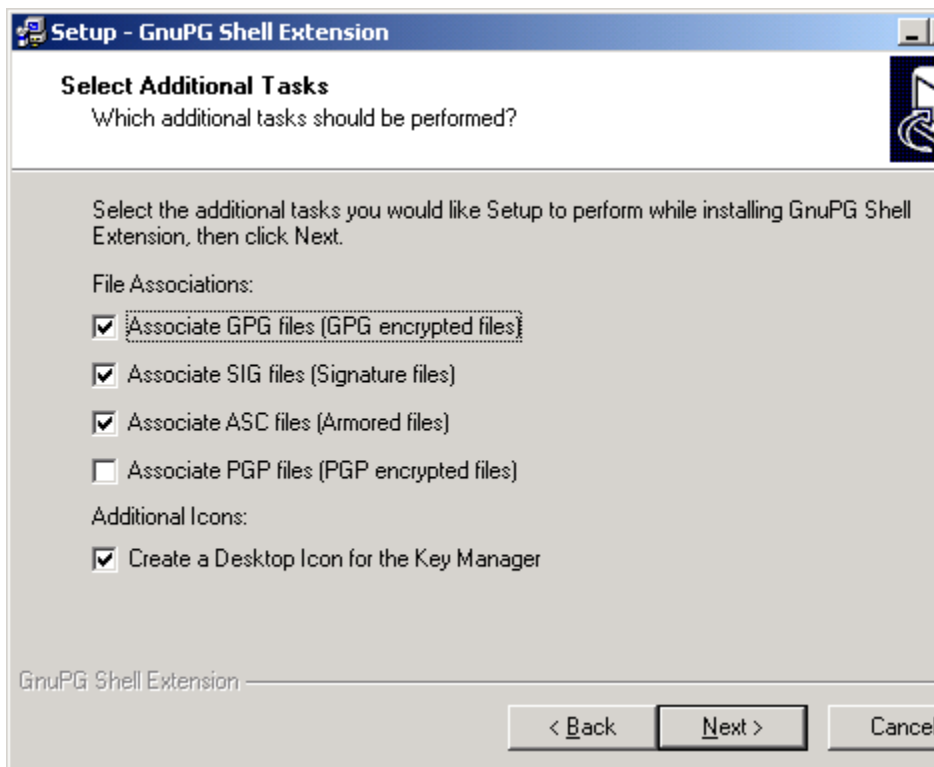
Setup - GnuPG Shell Extension

Select Additional Tasks
Which additional tasks should be performed?

Select the additional tasks you would like Setup to perform while installing GnuPG Shell Extension, then click Next.

File Associations:

Associate GPG files (GPG encrypted files)

Associate SIG files (Signature files)

Associate ASC files (Armored files)

Associate PGP files (PGP encrypted files)

Additional Icons:

Create a Desktop Icon for the Key Manager

GnuPG Shell Extension

< Back

Next >

Cance